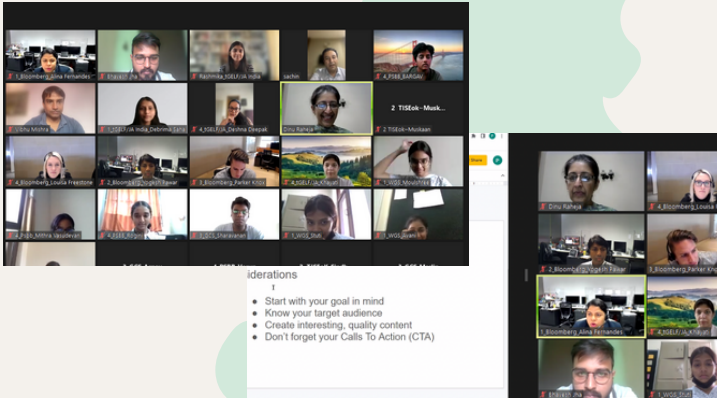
1_Bloomberg_Alina Fernandes
Shaikh Jha
Rashmita_KGELF/ok India
sachin
4_FISB_BARGAV
Dinu Mishra
4_KGELF/A India_Debrina Sarkar
4_KGELF/A_Devina Deepak
Dinu Raheja
2 TISEok--Musk...
2 TISEok--Muskaan
4_Bloomberg_Louisa Freestone
2_Bloomberg_Yogesh Pawar
3_Bloomberg_Parker Knox
4_KGELF/A_Khayati
1_WGS_Shrishti
4_Fish_Mithra Vasudevan
4_FLEX_Rit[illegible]
1_SCS_Sharavani
1_WGS_Stuti
1_WGS_Jiyan
Share
iderations
Start with your goal in mind
Know your target audience
Create interesting, quality content
Don't forget your Calls To Action (CTA)
Dinu Raheja
4_Bloomberg_Louisa
2_Bloomberg_Yogesh Pawar
3_Bloomberg_Parker Knox
1_Bloomberg_Alina Fernandes
4_KGELF/A_Khayati
Shaikh Jha
1_WGS_Stuti